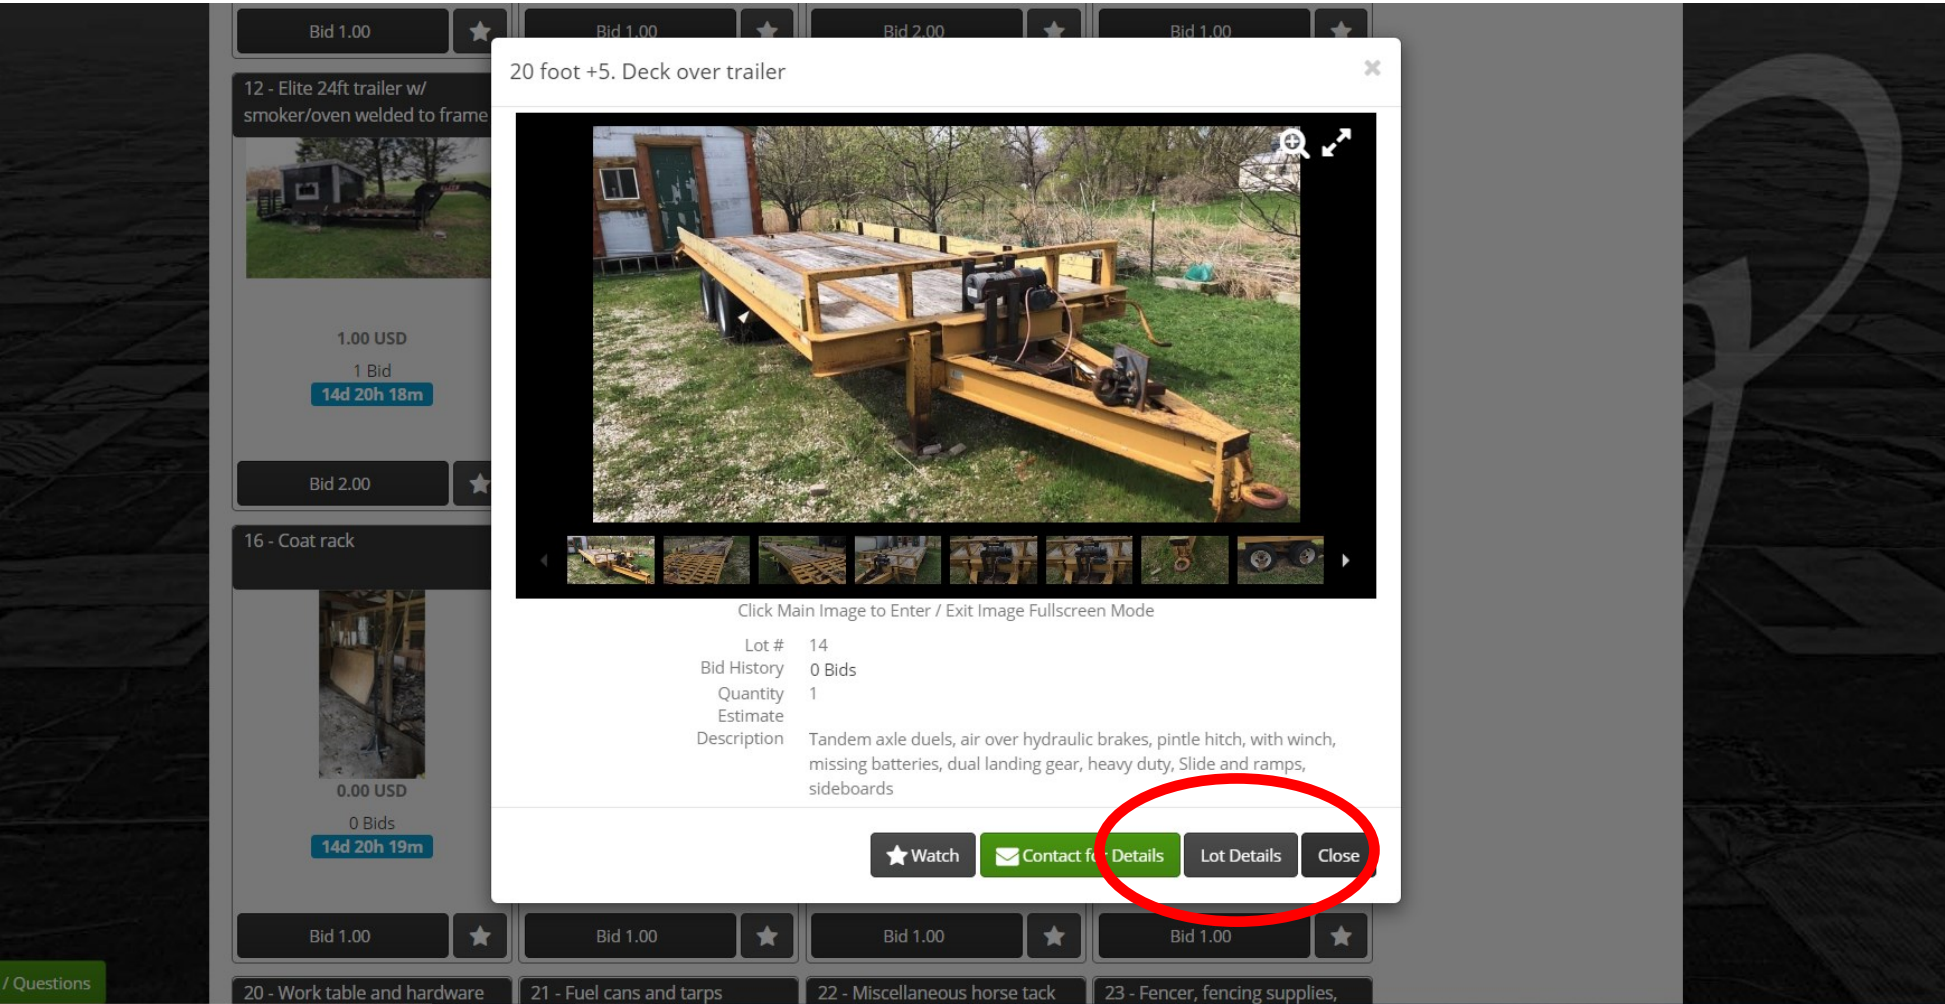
Bid 1.00

Bid 1.00

Bid 2.00

Bid 1.00

12 - Elite 24ft trailer w/ smoker/oven welded to frame

1.00 USD

1 Bid

14d 20h 18m

Bid 2.00

16 - Coat rack

0.00 USD

0 Bids

14d 20h 19m

Bid 1.00

Bid 1.00

Bid 1.00

Bid 1.00

/ Questions

20 - Work table and hardware

21 - Fuel cans and tarps

22 - Miscellaneous horse tack

23 - Fencer, fencing supplies,

20 foot +5. Deck over trailer

×

Click Main Image to Enter / Exit Image Fullscreen Mode

| | |
|---|---|
| Lot # | 14 |
| Bid History | 0 Bids |
| Quantity | 1 |
| Estimate | |
| Description | Tandem axle duels, air over hydraulic brakes, pintle hitch, with winch, missing batteries, dual landing gear, heavy duty, Slide and ramps, sideboards |

Watch

Contact f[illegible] Details

Lot Details

Close